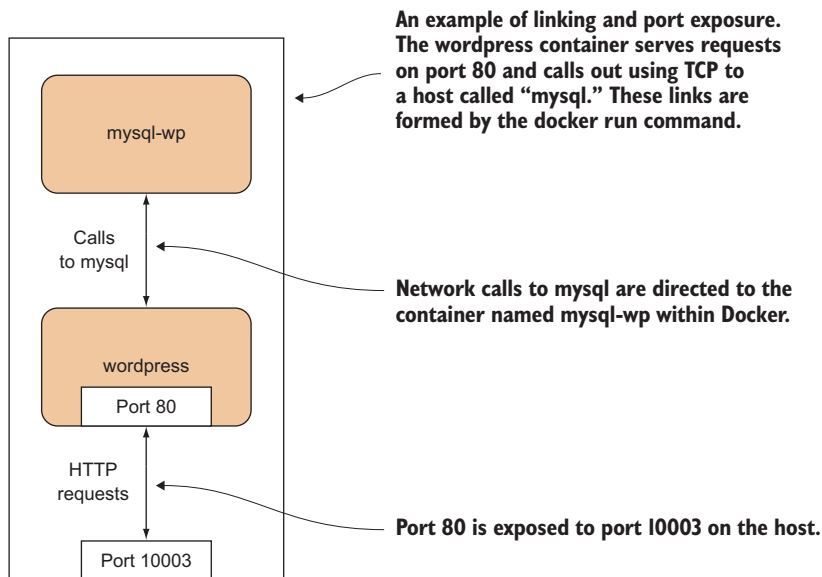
An example of linking and port exposure. The wordpress container serves requests on port 80 and calls out using TCP to a host called "mysql." These links are formed by the docker run command.

mysql-wp

Calls to mysql

Network calls to mysql are directed to the container named mysql-wp within Docker.

wordpress

Port 80

HTTP requests

Port 80 is exposed to port 10003 on the host.

Port 10003